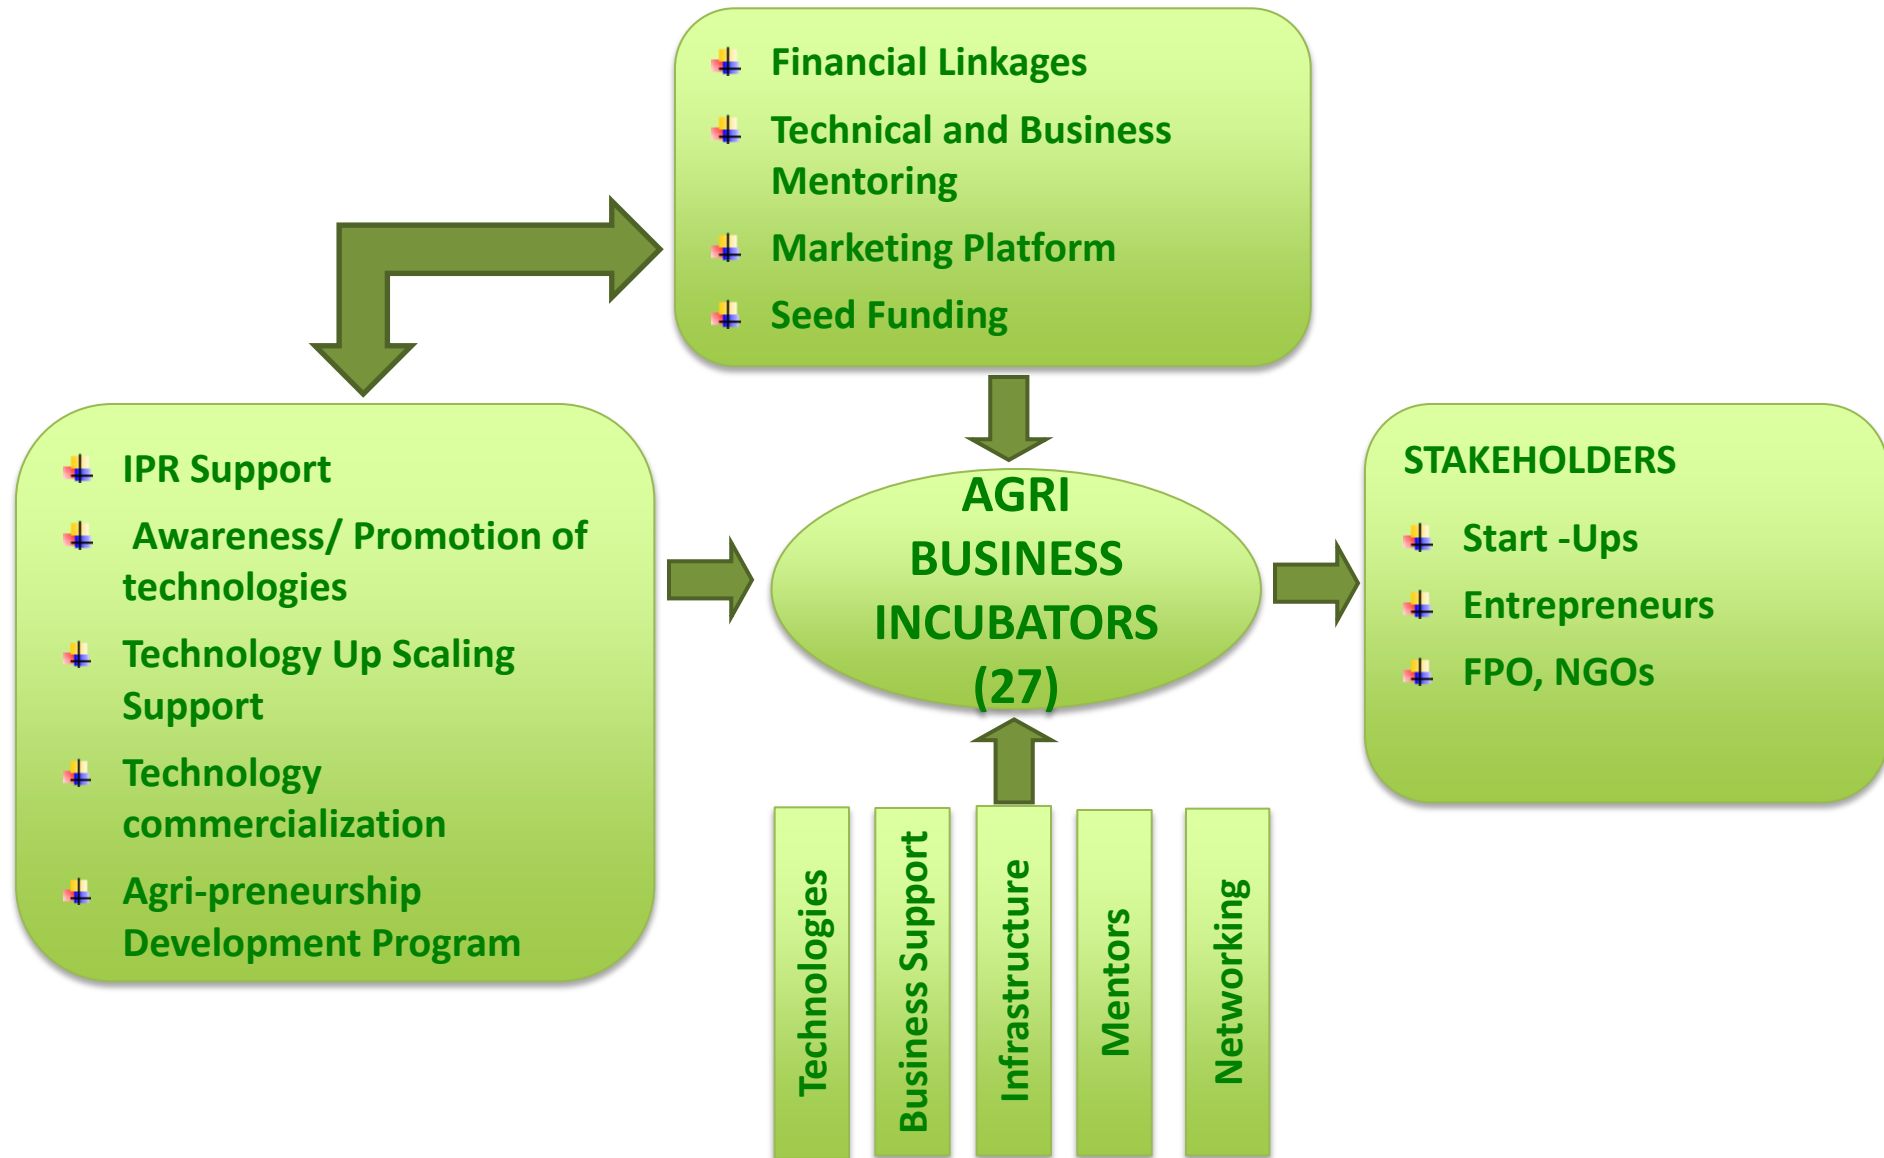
- Financial Linkages
- Technical and Business Mentoring
- Marketing Platform
- Seed Funding

- IPR Support
- Awareness/ Promotion of technologies
- Technology Up Scaling Support
- Technology commercialization
- Agri-preneurship Development Program

AGRI BUSINESS INCUBATORS (27)

STAKEHOLDERS
- Start -Ups
- Entrepreneurs
- FPO, NGOs

Technologies

Business Support

Infrastructure

Mentors

Networking